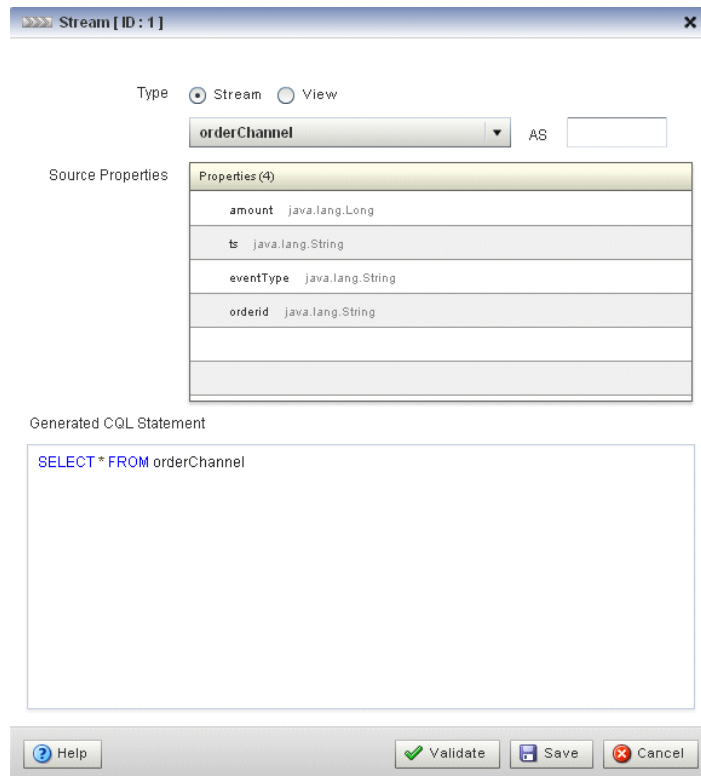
Stream [ ID : 1 ]

Type Stream View

orderChannel AS

Source Properties

Properties (4)

amount java.lang.Long

ts java.lang.String

eventType java.lang.String

orderid java.lang.String

Generated CQL Statement

SELECT * FROM orderChannel

Help

Validate Save Cancel